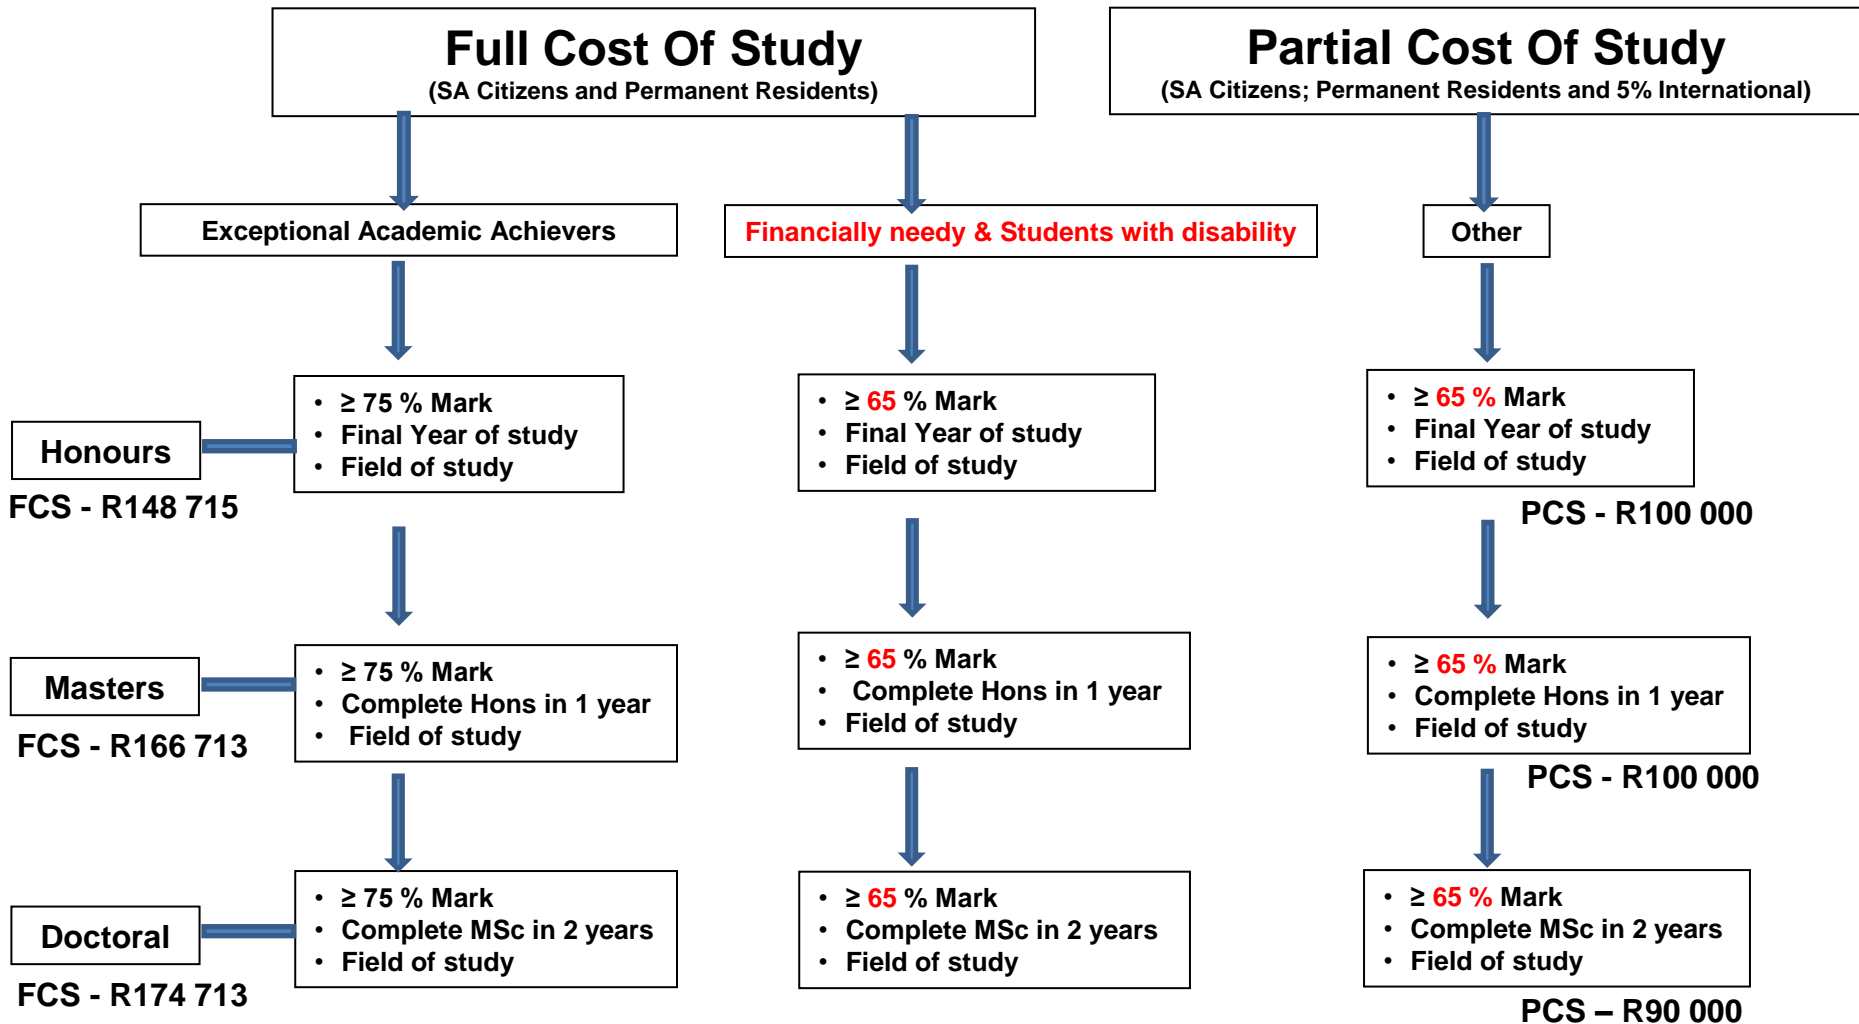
Full Cost Of Study
(SA Citizens and Permanent Residents)

Partial Cost Of Study
(SA Citizens; Permanent Residents and 5% International)

Exceptional Academic Achievers

Financially needy & Students with disability

Other

Honours
FCS - R148 715

- ≥ 75 % Mark
- Final Year of study
- Field of study

- ≥ 65 % Mark
- Final Year of study
- Field of study

- ≥ 65 % Mark
- Final Year of study
- Field of study

PCS - R100 000

Masters
FCS - R166 713

- ≥ 75 % Mark
- Complete Hons in 1 year
- Field of study

- ≥ 65 % Mark
- Complete Hons in 1 year
- Field of study

- ≥ 65 % Mark
- Complete Hons in 1 year
- Field of study

PCS - R100 000

Doctoral
FCS - R174 713

- ≥ 75 % Mark
- Complete MSc in 2 years
- Field of study

- ≥ 65 % Mark
- Complete MSc in 2 years
- Field of study

- ≥ 65 % Mark
- Complete MSc in 2 years
- Field of study

PCS – R90 000